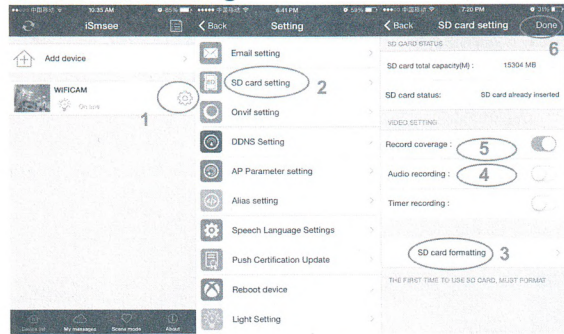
中国移动 10:35 AM 85%
iSmsee
Add device
WIFICAM
Online
1
Device list My messages Scene mode About

中国移动 6:41 PM
Back Setting
Email setting
SD card setting 2
Onvif setting
DDNS Setting
AP Parameter setting
Alias setting
Speech Language Settings
Push Certification Update
Reboot device
Light Setting

中国移动 7:20 PM 31%
Back SD card setting Done
6
SD CARD STATUS
SD card total capacity(M) : 15304 MB
SD card status: SD card already inserted
VIDEO SETTING
Record coverage : 5
Audio recording : 4
Timer recording :
SD card formatting 3
THE FIRST TIME TO USE SD CARD, MUST FORMAT